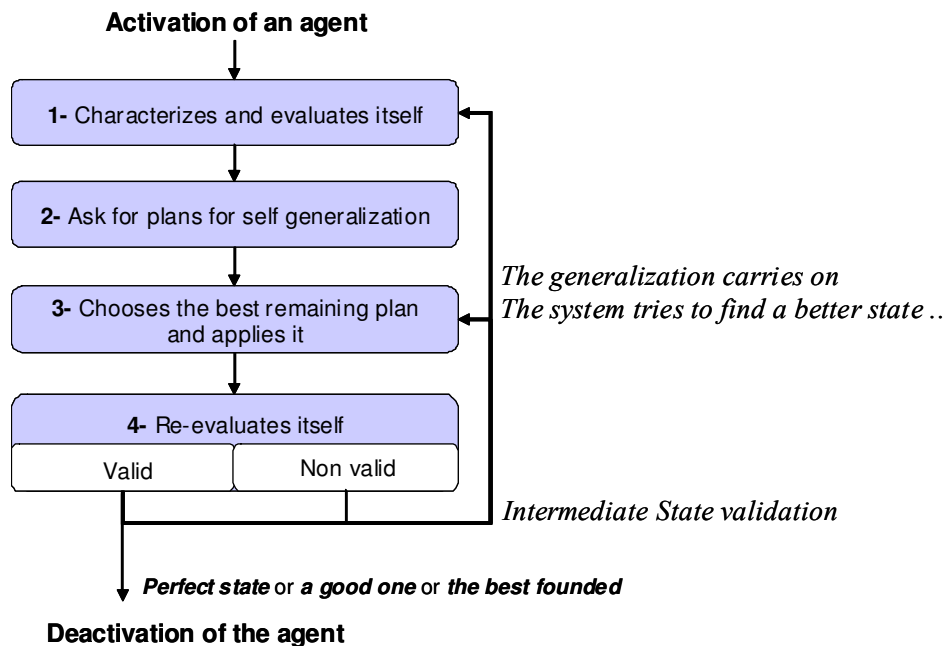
Activation of an agent

1- Characterizes and evaluates itself

2- Ask for plans for self generalization

3- Chooses the best remaining plan and applies it

4- Re-evaluates itself

Valid

Non valid

The generalization carries on
The system tries to find a better state ..

Intermediate State validation

Perfect state or a good one or the best founded

Deactivation of the agent